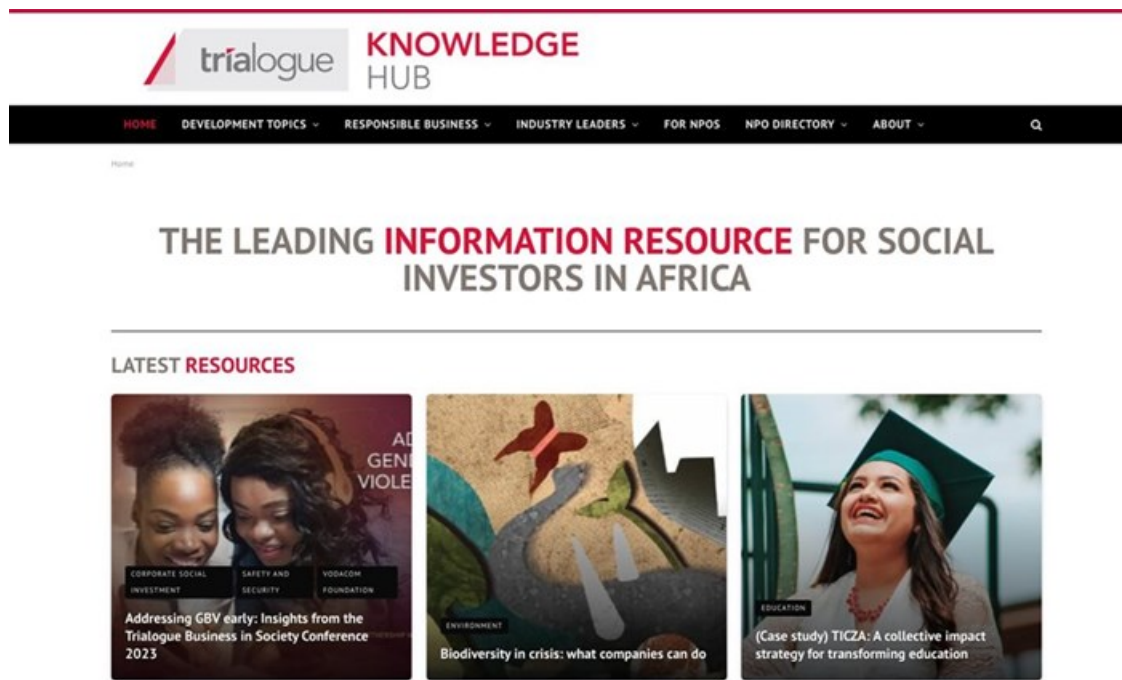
trialogue KNOWLEDGE HUB

HOME DEVELOPMENT TOPICS RESPONSIBLE BUSINESS INDUSTRY LEADERS FOR NPOS NPO DIRECTORY ABOUT

Home

THE LEADING INFORMATION RESOURCE FOR SOCIAL INVESTORS IN AFRICA

LATEST RESOURCES

AD GENI VIOLE

CORPORATE SOCIAL INVESTMENT SAFETY AND SECURITY VODACOM FOUNDATION

Addressing GBV early: Insights from the Trialogue Business in Society Conference 2023

ENVIRONMENT

Biodiversity in crisis: what companies can do

EDUCATION

(Case study) TICZA: A collective impact strategy for transforming education